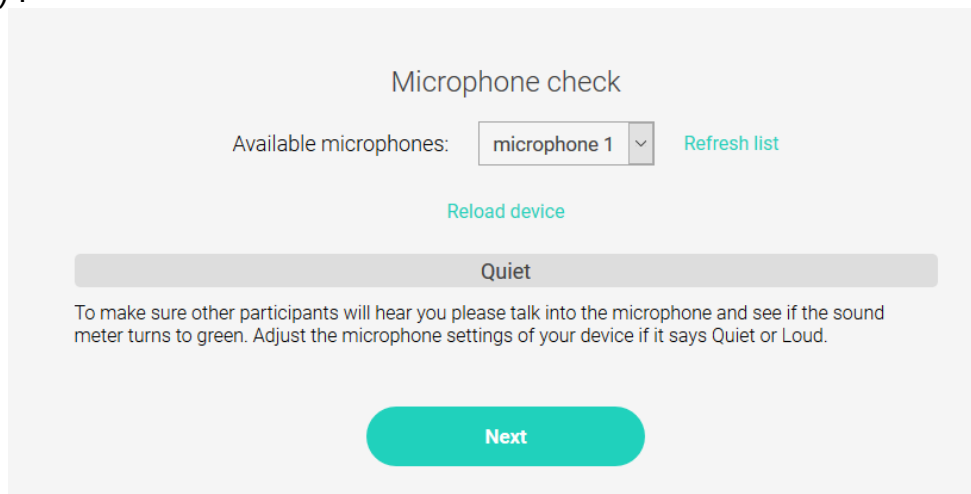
Microphone check

Available microphones: microphone 1 Refresh list

Reload device

Quiet

To make sure other participants will hear you please talk into the microphone and see if the sound meter turns to green. Adjust the microphone settings of your device if it says Quiet or Loud.

Next